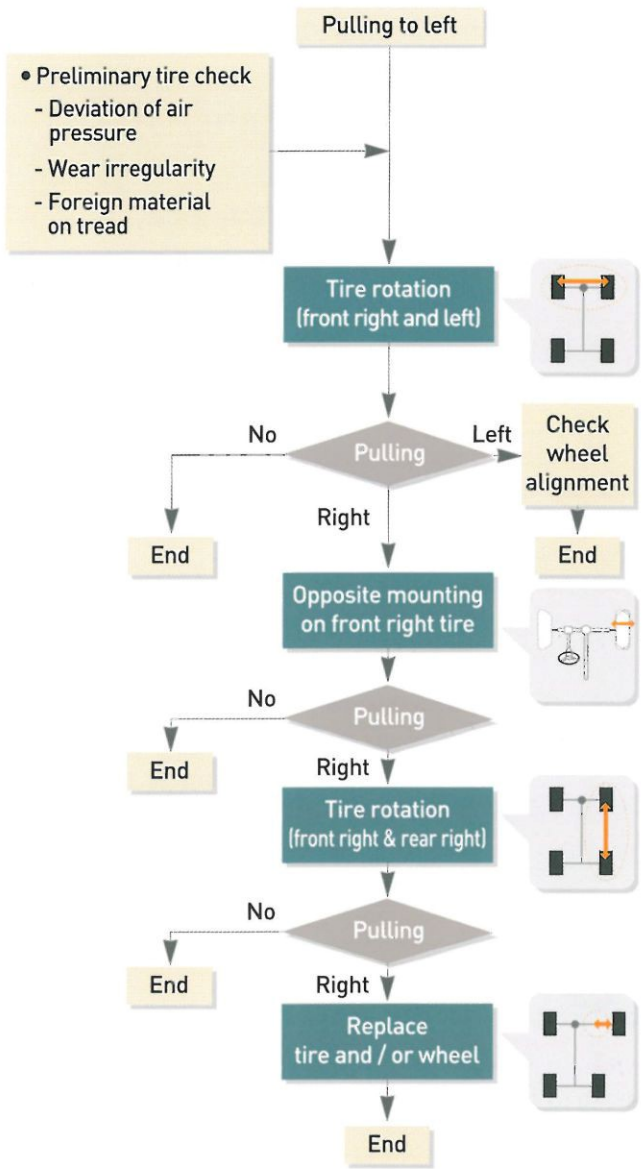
Pulling to left

• Preliminary tire check
- Deviation of air pressure
- Wear irregularity
- Foreign material on tread

Tire rotation
(front right and left)

No
Pulling
Left
Check wheel alignment
End
Right
End

Opposite mounting on front right tire

No
Pulling
End
Right

Tire rotation
(front right & rear right)

No
Pulling
End
Right

Replace tire and / or wheel

End